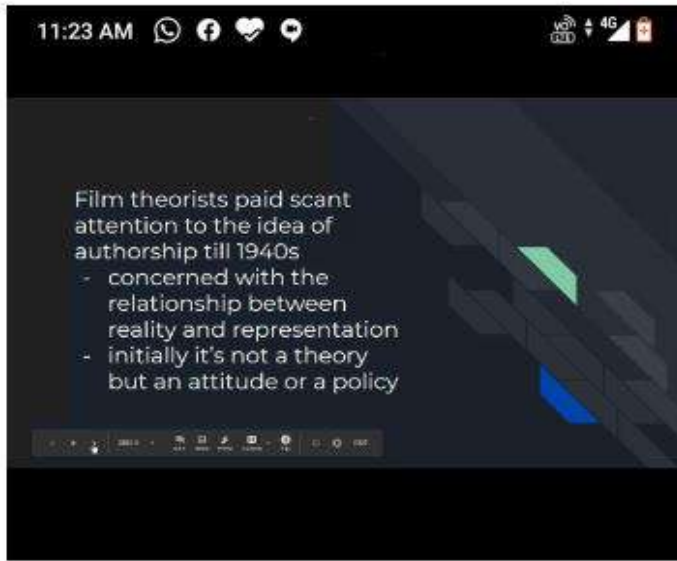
11:23 AM

Film theorists paid scant attention to the idea of authorship till 1940s
- concerned with the relationship between reality and representation
- initially it's not a theory but an attitude or a policy

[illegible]